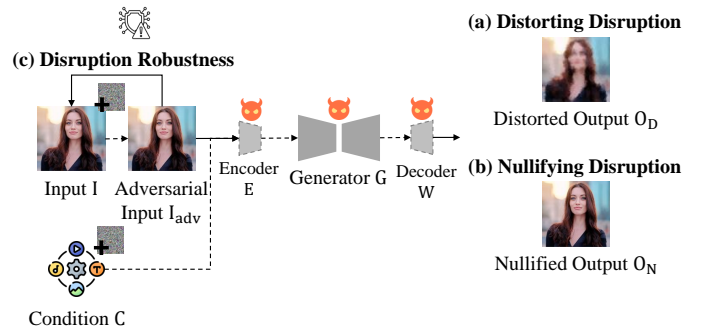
(a) Distorting Disruption

Distorted Output $O_D$

(c) Disruption Robustness

Input I

Adversarial Input $I_{adv}$

Encoder E

Generator G

Decoder W

(b) Nullifying Disruption

Nullified Output $O_N$

Condition C